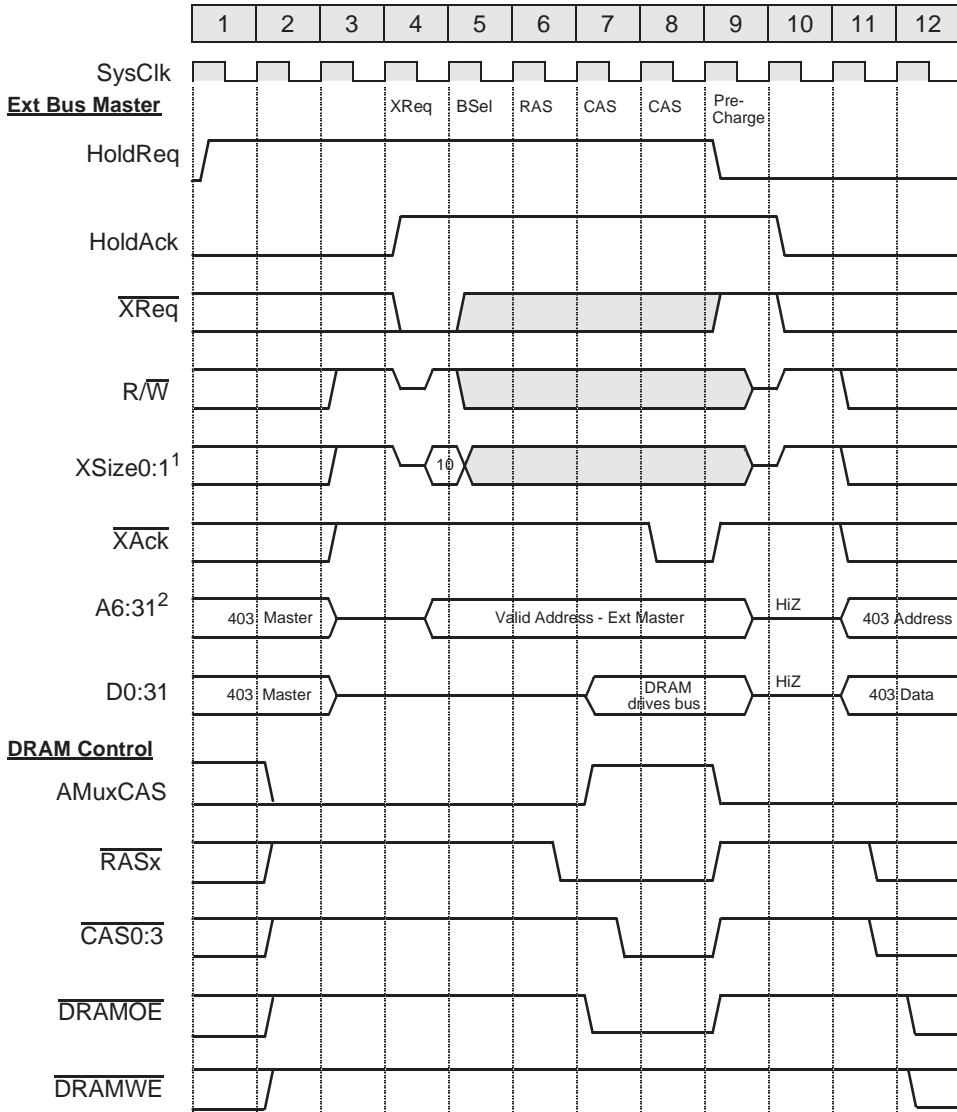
1 2 3 4 5 6 7 8 9 10 11 12

SysClk

Ext Bus Master

XReq BSel RAS CAS CAS Pre-Charge

HoldReq

HoldAck

$\overline{XReq}$

R/$\overline{W}$

XSize0:1$^1$

10

$\overline{XAck}$

A6:31$^2$

403 Master

Valid Address - Ext Master

HiZ

403 Address

D0:31

403 Master

DRAM drives bus

HiZ

403 Data

DRAM Control

AMuxCAS

$\overline{RASx}$

$\overline{CAS0:3}$

$\overline{DRAMOE}$

$\overline{DRAMWE}$